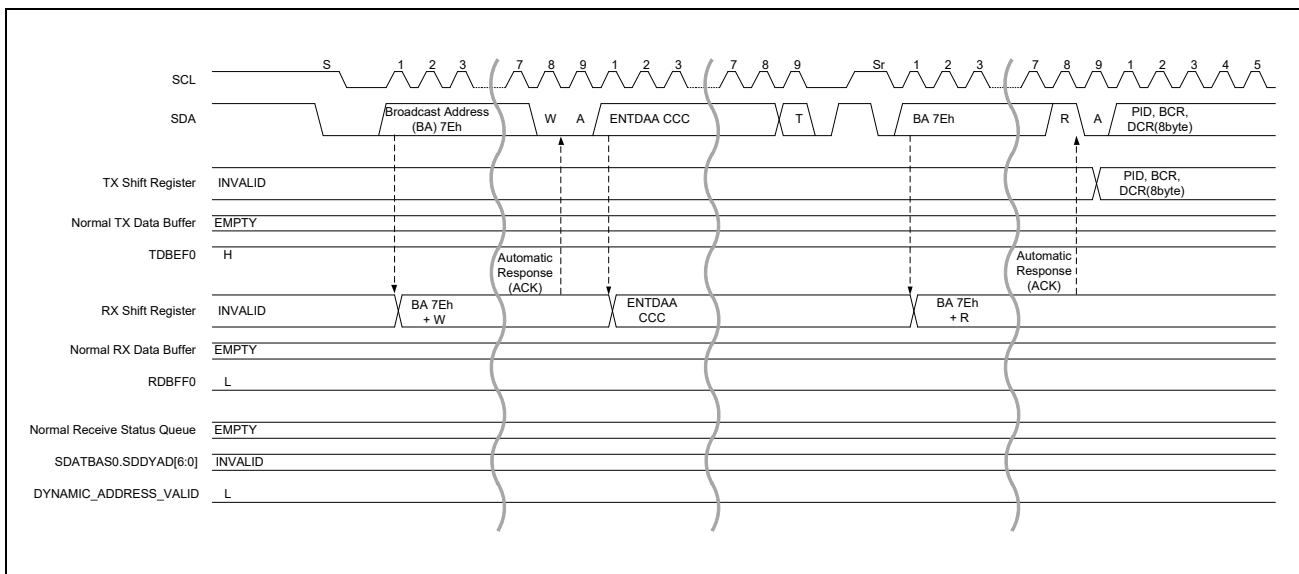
SCL
S 1 2 3 7 8 9 1 2 3 7 8 9 Sr 1 2 3 7 8 9 1 2 3 4 5

SDA
Broadcast Address (BA) 7Eh
W A
ENTDAA CCC
T
BA 7Eh
R A
PID, BCR, DCR(8byte)

TX Shift Register
INVALID
PID, BCR, DCR(8byte)

Normal TX Data Buffer
EMPTY

TDBEF0
H

Automatic Response (ACK)

Automatic Response (ACK)

RX Shift Register
INVALID
BA 7Eh + W
ENTDAA CCC
BA 7Eh + R

Normal RX Data Buffer
EMPTY

RDBFF0
L

Normal Receive Status Queue
EMPTY

SDATBAS0.SDDYAD[6:0]
INVALID

DYNAMIC_ADDRESS_VALID
L